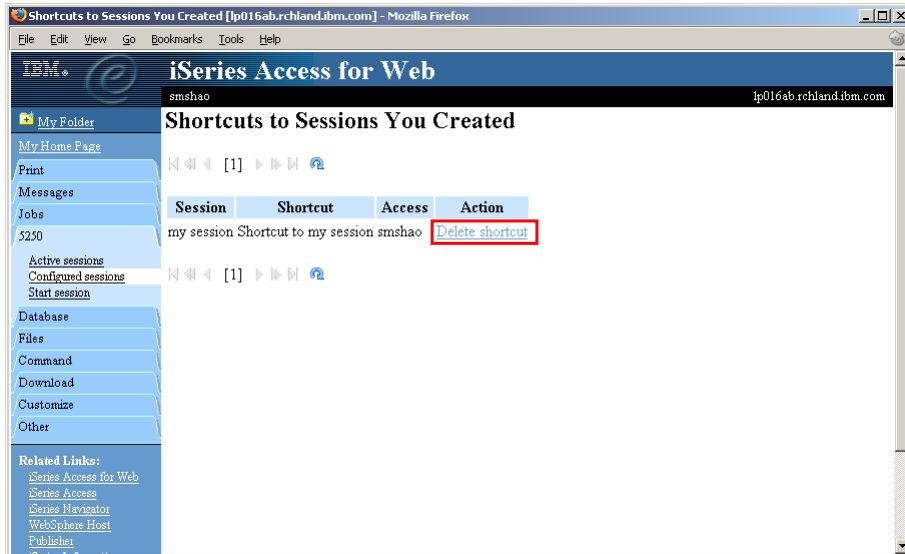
Shortcuts to Sessions You Created [lp016ab.rchland.ibm.com] - Mozilla Firefox

File Edit View Go Bookmarks Tools Help

IBM.

iSeries Access for Web

smshao

lp016ab.rchland.ibm.com

My Folder

My Home Page

Print

Messages

Jobs

5250

Active sessions

Configured sessions

Start session

Database

Files

Command

Download

Customize

Other

Related Links:

iSeries Access for Web

iSeries Access

iSeries Navigator

WebSphere Host Publisher

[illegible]

Shortcuts to Sessions You Created

[1]

| Session | Shortcut | Access | Action |
|---|---|---|---|
| my session | Shortcut to my session | smshao | Delete shortcut |

[1]